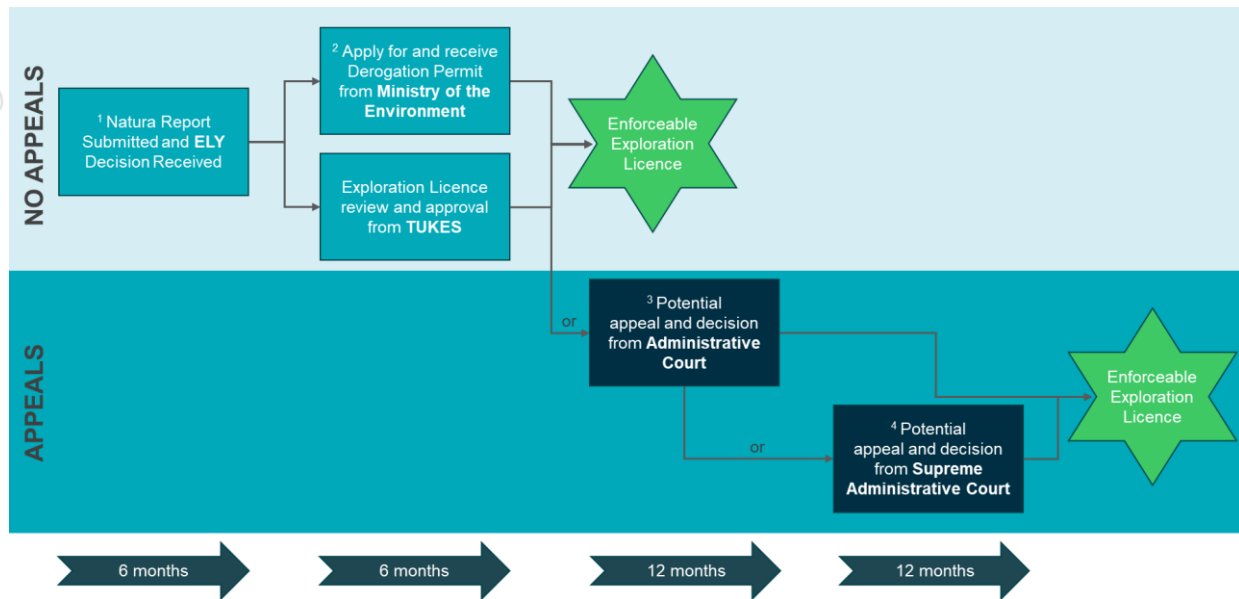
NO APPEALS

$^1$ Natura Report Submitted and **ELY** Decision Received

$^2$ Apply for and receive Derogation Permit from **Ministry of the Environment**

Exploration Licence review and approval from **TUKES**

Enforceable Exploration Licence

APPEALS

or

$^3$ Potential appeal and decision from **Administrative Court**

or

$^4$ Potential appeal and decision from **Supreme Administrative Court**

Enforceable Exploration Licence

6 months

6 months

12 months

12 months